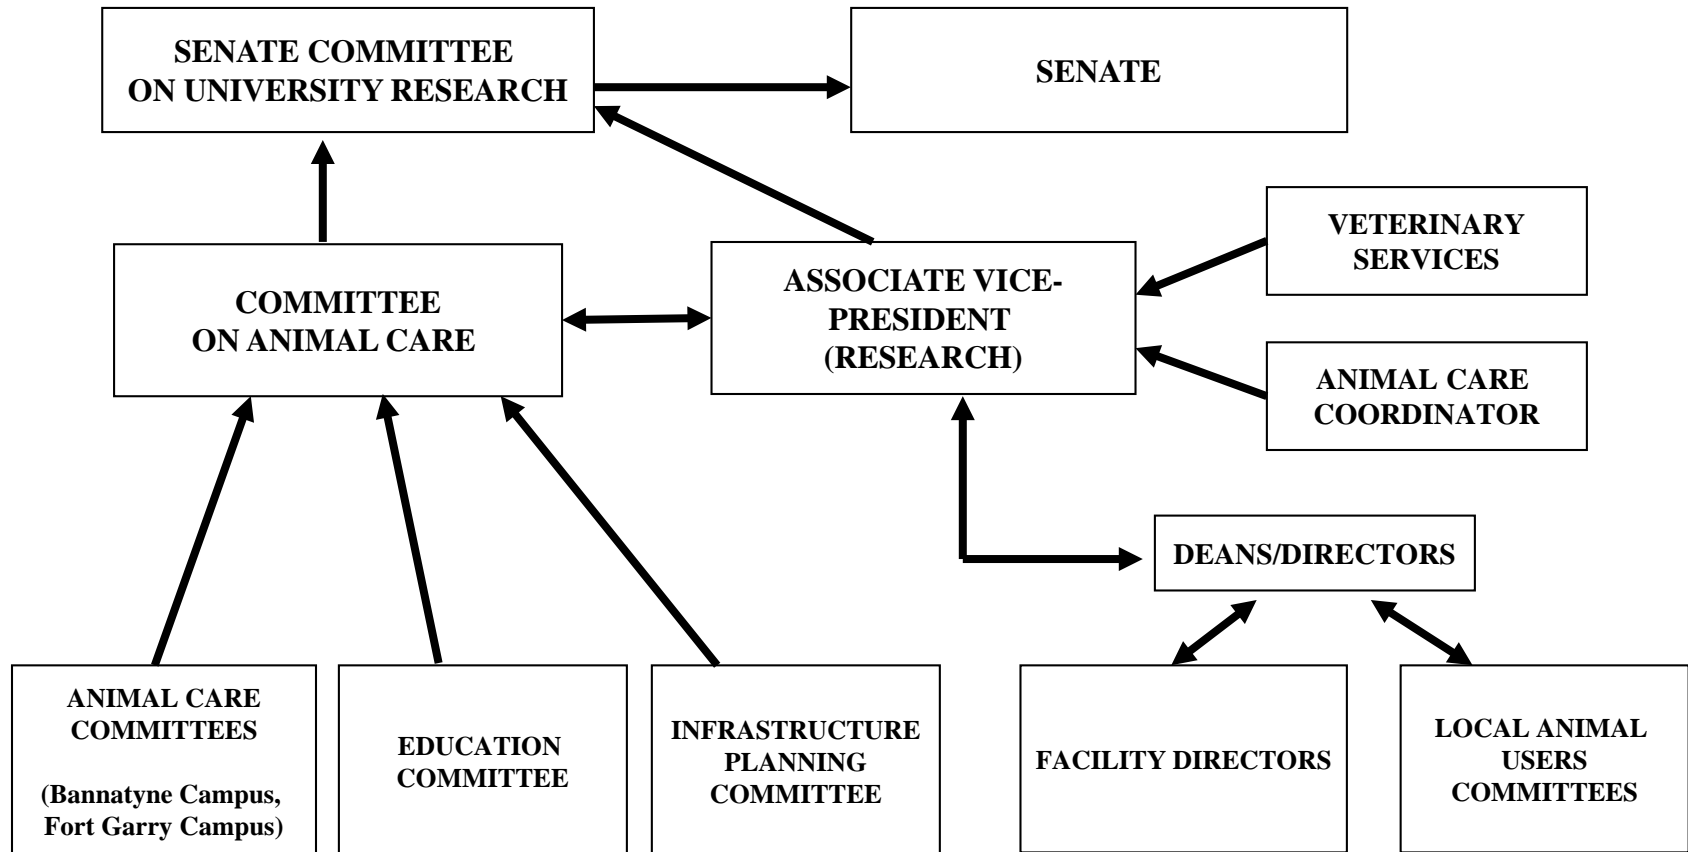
SENATE COMMITTEE ON UNIVERSITY RESEARCH

SENATE

VETERINARY SERVICES

COMMITTEE ON ANIMAL CARE

ASSOCIATE VICE-PRESIDENT (RESEARCH)

ANIMAL CARE COORDINATOR

DEANS/DIRECTORS

ANIMAL CARE COMMITTEES

(Bannatyne Campus, Fort Garry Campus)

EDUCATION COMMITTEE

INFRASTRUCTURE PLANNING COMMITTEE

FACILITY DIRECTORS

LOCAL ANIMAL USERS COMMITTEES